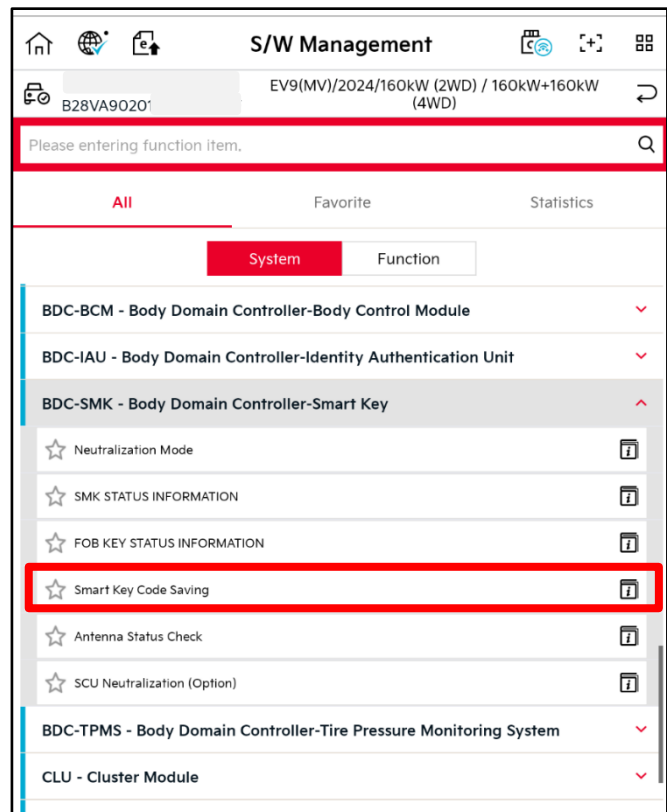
S/W Management

B28VA90201

EV9(MV)/2024/160kW (2WD) / 160kW+160kW (4WD)

Please entering function item.

All

Favorite

Statistics

System

Function

BDC-BCM - Body Domain Controller-Body Control Module

BDC-IAU - Body Domain Controller-Identity Authentication Unit

BDC-SMK - Body Domain Controller-Smart Key

Neutralization Mode

SMK STATUS INFORMATION

FOB KEY STATUS INFORMATION

Smart Key Code Saving

Antenna Status Check

SCU Neutralization (Option)

BDC-TPMS - Body Domain Controller-Tire Pressure Monitoring System

CLU - Cluster Module